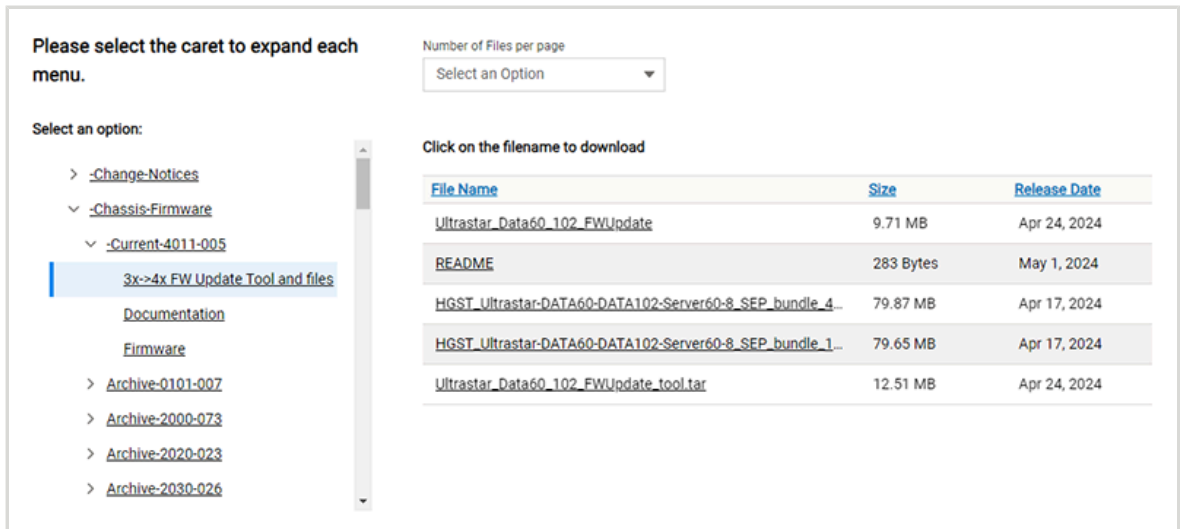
Please select the caret to expand each menu.

Select an option:

> -Change-Notices
∨ -Chassis-Firmware
∨ -Current-4011-005
3x->4x FW Update Tool and files
Documentation
Firmware
> Archive-0101-007
> Archive-2000-073
> Archive-2020-023
> Archive-2030-026

Number of Files per page
Select an Option

Click on the filename to download

| File Name | Size | Release Date |
|---|---|---|
| Ultrastar_Data60_102_FWUpdate | 9.71 MB | Apr 24, 2024 |
| README | 283 Bytes | May 1, 2024 |
| HGST_Ultrastar-DATA60-DATA102-Server60-8_SEP_bundle_4... | 79.87 MB | Apr 17, 2024 |
| HGST_Ultrastar-DATA60-DATA102-Server60-8_SEP_bundle_1... | 79.65 MB | Apr 17, 2024 |
| Ultrastar_Data60_102_FWUpdate_tool.tar | 12.51 MB | Apr 24, 2024 |